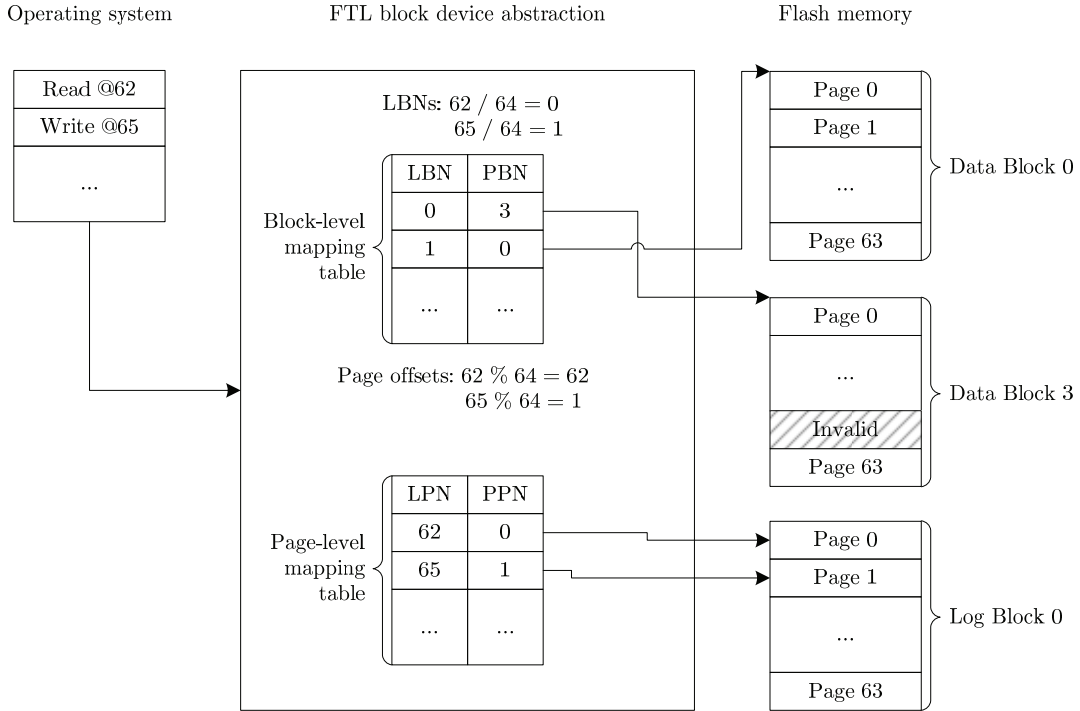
Operating system

FTL block device abstraction

Flash memory

Read @62

Write @65

...

LBNs: $62 / 64 = 0$
$65 / 64 = 1$

Block-level mapping table

| LBN | PBN |
|---|---|
| 0 | 3 |
| 1 | 0 |
| ... | ... |

Page offsets: $62 \% 64 = 62$
$65 \% 64 = 1$

Page-level mapping table

| LPN | PPN |
|---|---|
| 62 | 0 |
| 65 | 1 |
| ... | ... |

Page 0
Page 1
...
Page 63

Data Block 0

Page 0
...
Invalid
Page 63

Data Block 3

Page 0
Page 1
...
Page 63

Log Block 0